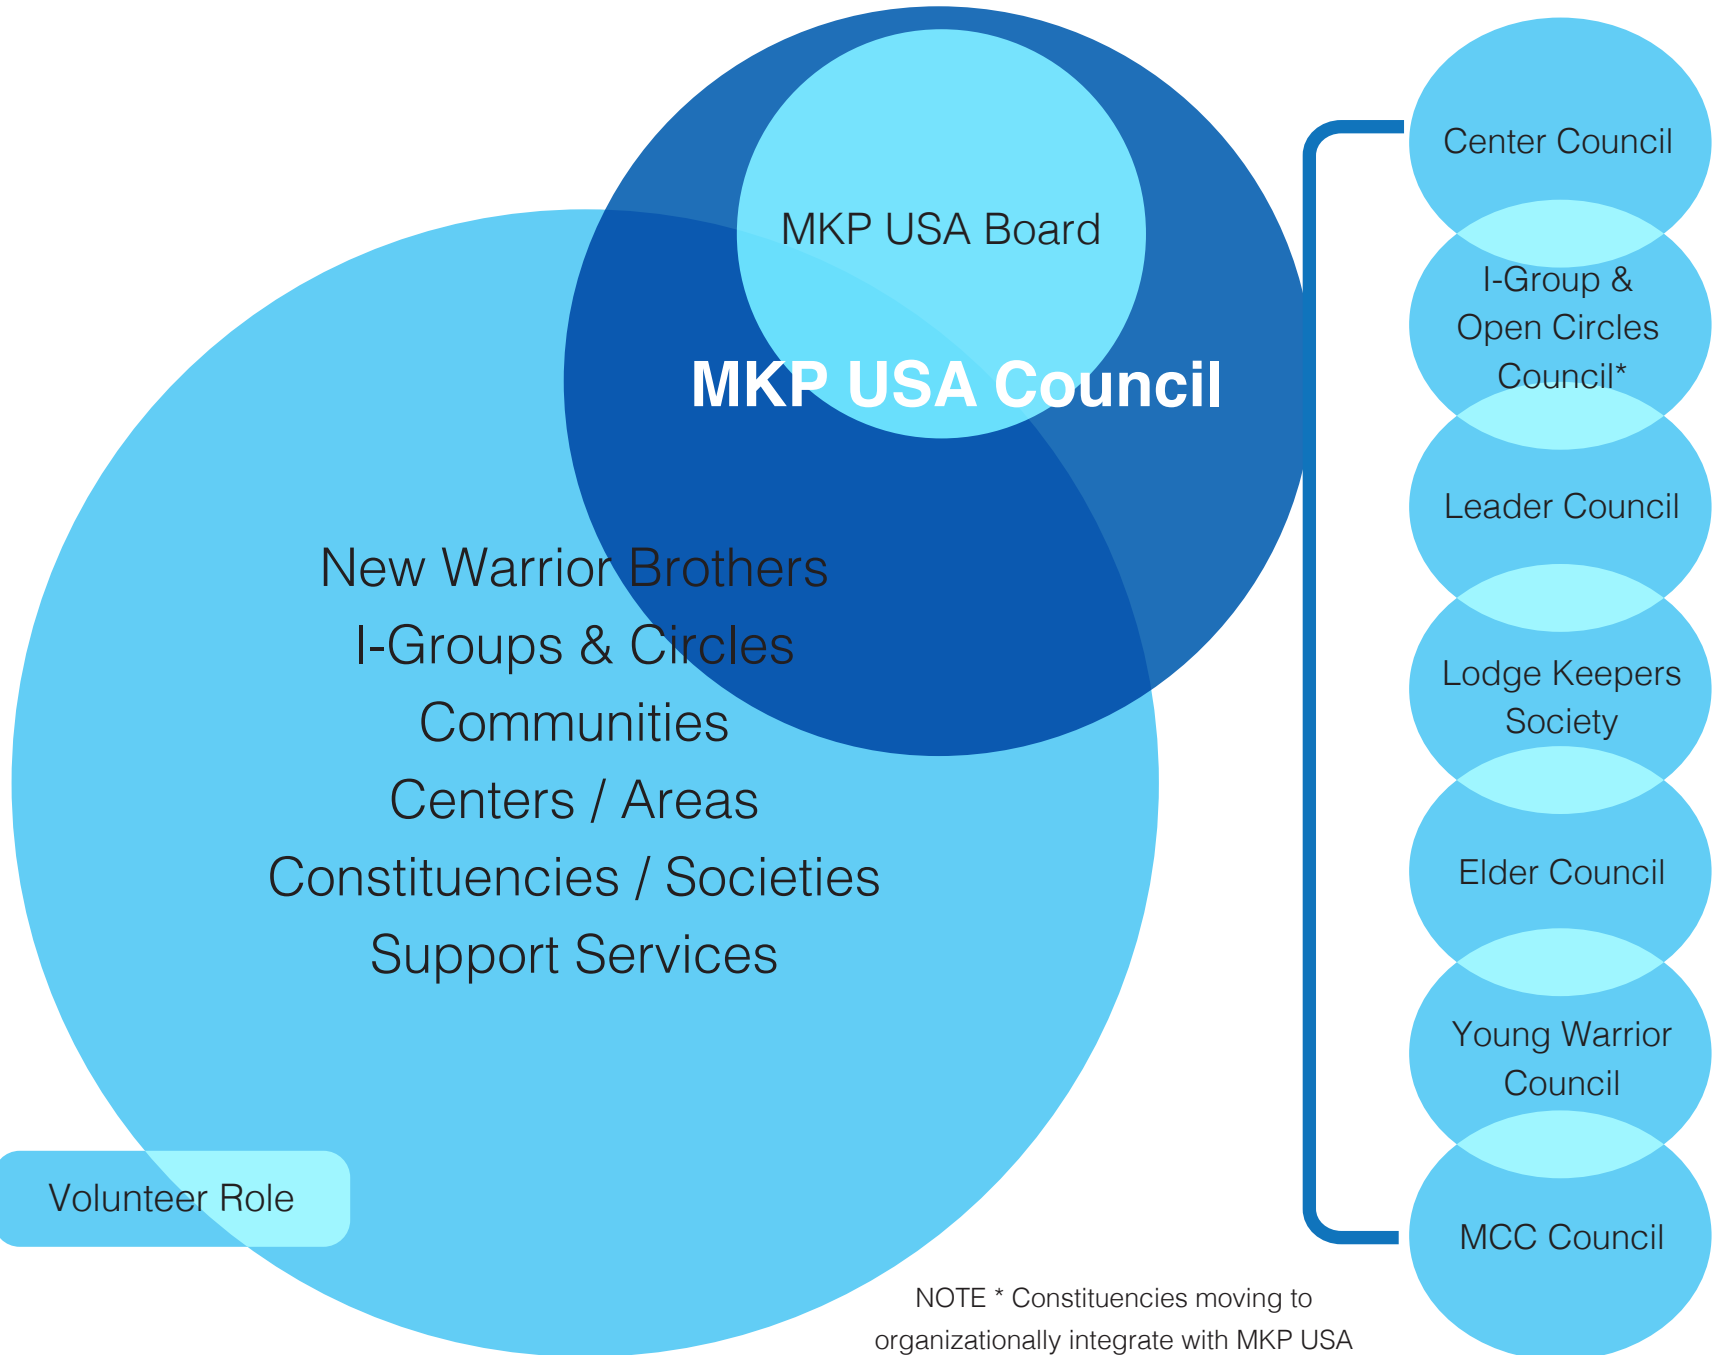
MKP USA Board

MKP USA Council

New Warrior Brothers
I-Groups & Circles
Communities
Centers / Areas
Constituencies / Societies
Support Services

Volunteer Role

Center Council

I-Group & Open Circles Council*

Leader Council

Lodge Keepers Society

Elder Council

Young Warrior Council

MCC Council

NOTE * Constituencies moving to organizationally integrate with MKP USA